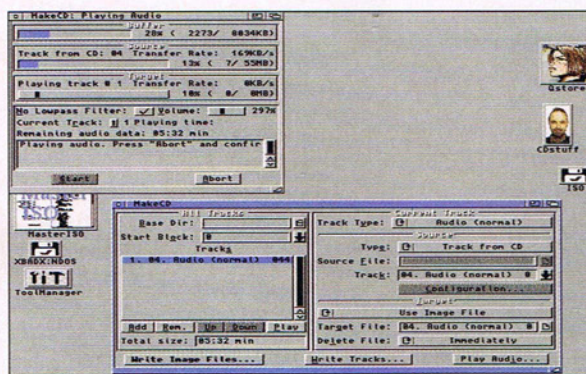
MakeCD: Playing Audio
Buffer
28% ( 2273/ 8034KB)
Source
Track from CD: 04 Transfer Rate: 169KB/s
13% ( 7/ 55MB)
Target
Playing track 0 : Transfer Rate: 0KB/s
10% ( 8/ 0MB)
No Lowpass Filter: ✓ Volume: 297%
Current Track: 1 Playing time:
Remaining audio data: 05:32 min
Playing audio. Press "Abort" and confir
Start
Abort

Qstore
CDstuff
ISO
MasterISO
XBADX:HDOS
ToolManager

MakeCD
All Tracks
Base Dir:
Start Block: 0
Tracks
1. 04. Audio (normal) 044
Add Rem. Up Down Play
Total size: 05:32 min
Current Track
Track Type: Audio (normal)
Source
Type: Track from CD
Source File:
Track: 04. Audio (normal) 0
Configuration...
Target
Use Image File
Target File: 04. Audio (normal) 0
Delete File: Immediately
Write Image Files...
Write Tracks...
Play Audio...